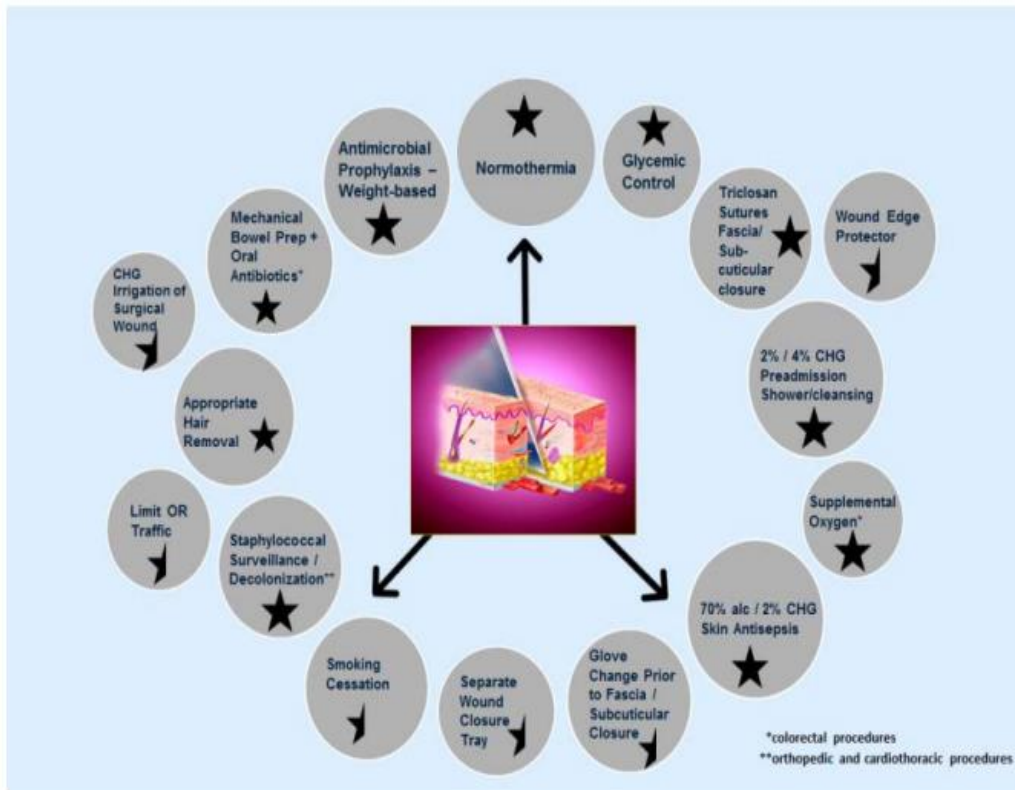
Normothermia

Glycemic Control

Triclosan Sutures Fascia/ Sub-cuticular closure

Wound Edge Protector

2% / 4% CHG Preadmission Shower/cleansing

Supplemental Oxygen*

70% alc / 2% CHG Skin Antisepsis

Glove Change Prior to Fascia / Subcuticular Closure

Separate Wound Closure Tray

Smoking Cessation

Staphylococcal Surveillance / Decolonization**

Limit OR Traffic

Appropriate Hair Removal

CHG Irrigation of Surgical Wound

Mechanical Bowel Prep + Oral Antibiotics*

Antimicrobial Prophylaxis – Weight-based

*colorectal procedures
**orthopedic and cardiothoracic procedures